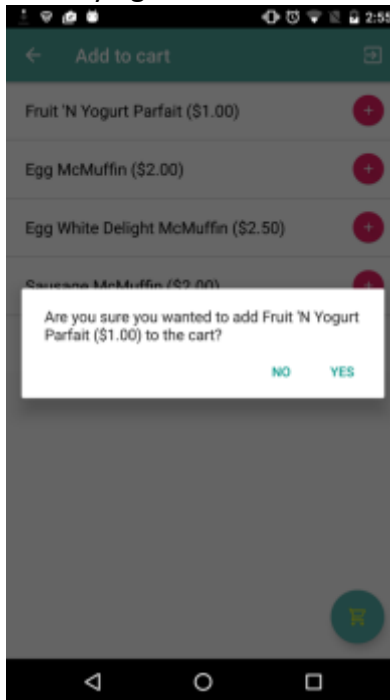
2:55

Add to cart

Fruit 'N Yogurt Parfait ($1.00)

Egg McMuffin ($2.00)

Egg White Delight McMuffin ($2.50)

Sausage McMuffin ($2.00)

Are you sure you wanted to add Fruit 'N Yogurt Parfait ($1.00) to the cart?

NO YES